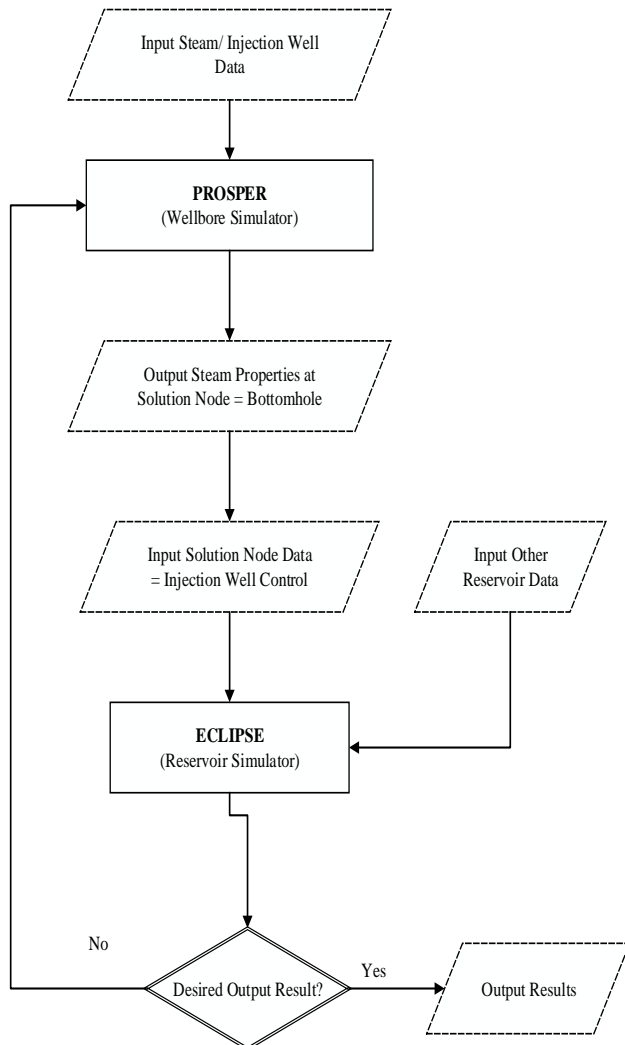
Input Steam/ Injection Well Data

**PROSPER**
(Wellbore Simulator)

Output Steam Properties at Solution Node = Bottomhole

Input Solution Node Data = Injection Well Control

Input Other Reservoir Data

**ECLIPSE**
(Reservoir Simulator)

No

Desired Output Result?

Yes

Output Results